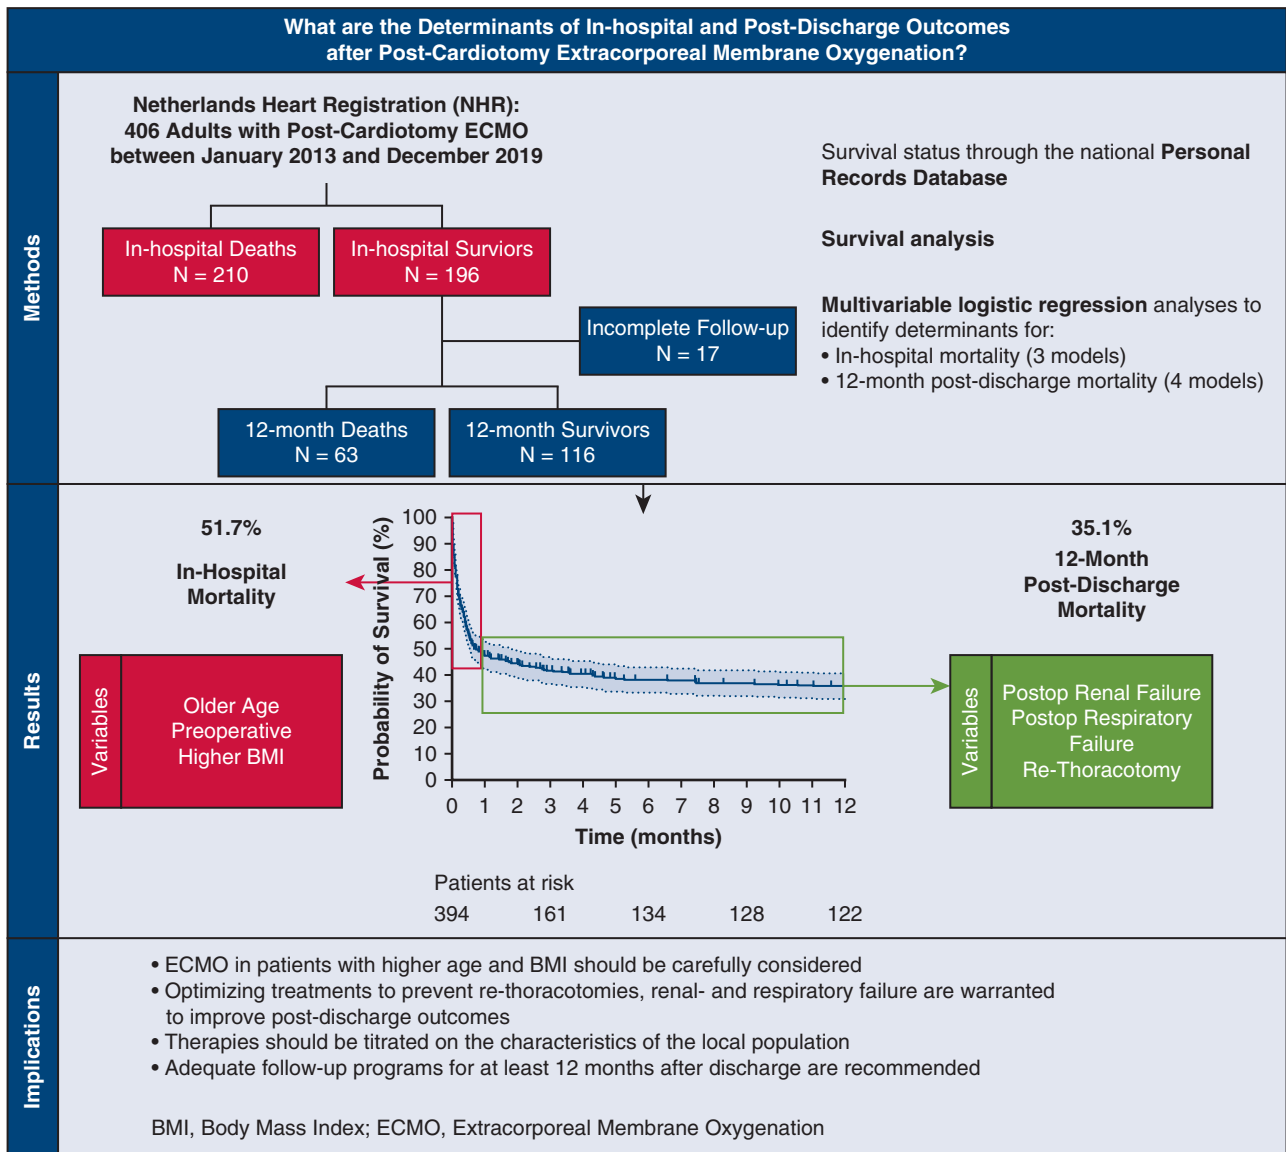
What are the Determinants of In-hospital and Post-Discharge Outcomes after Post-Cardiotomy Extracorporeal Membrane Oxygenation?

Methods

Netherlands Heart Registration (NHR): 406 Adults with Post-Cardiotomy ECMO between January 2013 and December 2019

In-hospital Deaths N = 210

In-hospital Surviors N = 196

Incomplete Follow-up N = 17

12-month Deaths N = 63

12-month Survivors N = 116

Survival status through the national Personal Records Database

Survival analysis

Multivariable logistic regression analyses to identify determinants for:
• In-hospital mortality (3 models)
• 12-month post-discharge mortality (4 models)

Results

51.7%

In-Hospital Mortality

Variables

Older Age
Preoperative
Higher BMI

Probability of Survival (%)

100
90
80
70
60
50
40
30
20
10
0

0 1 2 3 4 5 6 7 8 9 10 11 12

Time (months)

35.1%

12-Month Post-Discharge Mortality

Variables

Postop Renal Failure
Postop Respiratory Failure
Re-Thoracotomy

Patients at risk
394 161 134 128 122

Implications

• ECMO in patients with higher age and BMI should be carefully considered
• Optimizing treatments to prevent re-thoracotomies, renal- and respiratory failure are warranted to improve post-discharge outcomes
• Therapies should be titrated on the characteristics of the local population
• Adequate follow-up programs for at least 12 months after discharge are recommended

BMI, Body Mass Index; ECMO, Extracorporeal Membrane Oxygenation